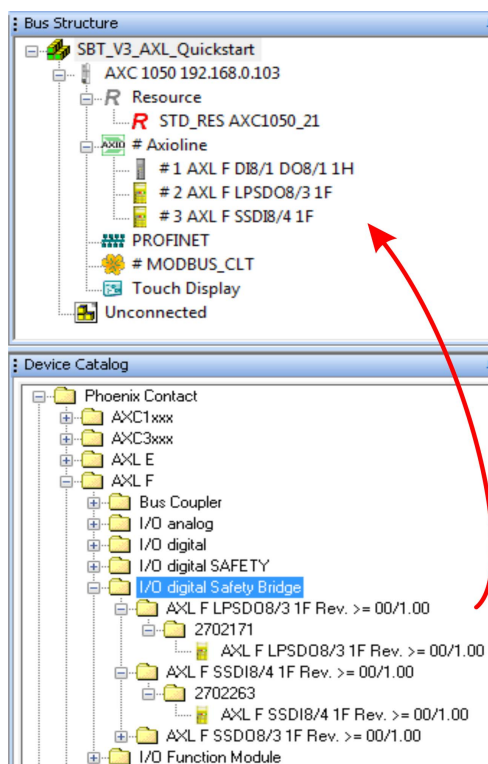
Bus Structure
SBT_V3_AXL_Quickstart
AXC 1050 192.168.0.103
Resource
STD_RES AXC1050_21
AXIO # Axioline
# 1 AXL F DI8/1 DO8/1 1H
# 2 AXL F LPSDO8/3 1F
# 3 AXL F SSDI8/4 1F
PROFINET
# MODBUS_CLT
Touch Display
Unconnected

Device Catalog
Phoenix Contact
AXC1xxx
AXC3xxx
AXL E
AXL F
Bus Coupler
I/O analog
I/O digital
I/O digital SAFETY
I/O digital Safety Bridge
AXL F LPSDO8/3 1F Rev. >= 00/1.00
2702171
AXL F LPSDO8/3 1F Rev. >= 00/1.00
AXL F SSDI8/4 1F Rev. >= 00/1.00
2702263
AXL F SSDI8/4 1F Rev. >= 00/1.00
AXL F SSDO8/3 1F Rev. >= 00/1.00
I/O Function Module